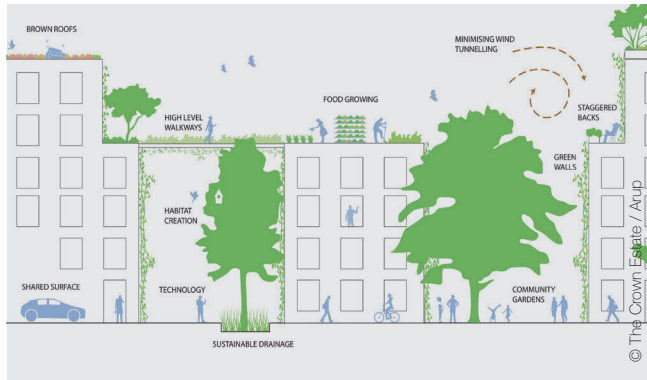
BROWN ROOFS

MINIMISING WIND TUNNELLING

HIGH LEVEL WALKWAYS

FOOD GROWING

STAGGERED BACKS

GREEN WALLS

HABITAT CREATION

SHARED SURFACE

TECHNOLOGY

COMMUNITY GARDENS

SUSTAINABLE DRAINAGE

© The Crown Estate / Arup